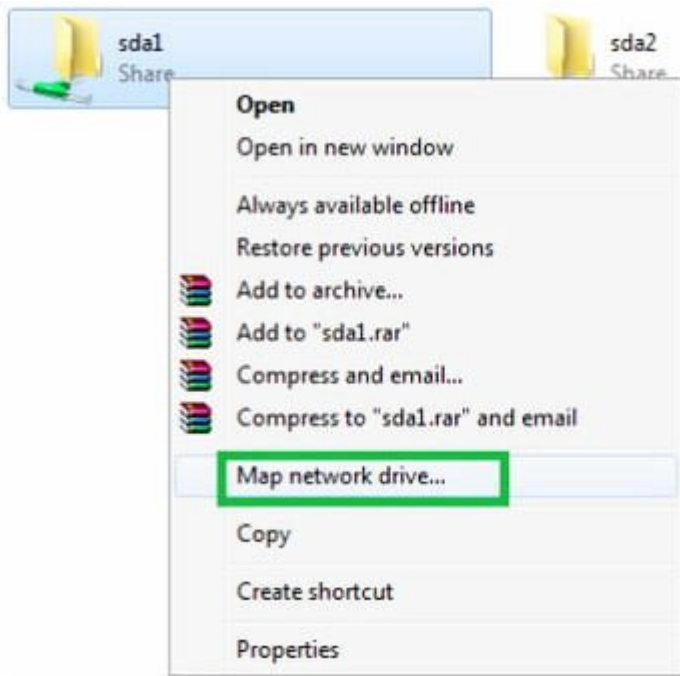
sda1
Share

sda2
Share

Open
Open in new window
Always available offline
Restore previous versions
Add to archive...
Add to "sda1.rar"
Compress and email...
Compress to "sda1.rar" and email
Map network drive...
Copy
Create shortcut
Properties